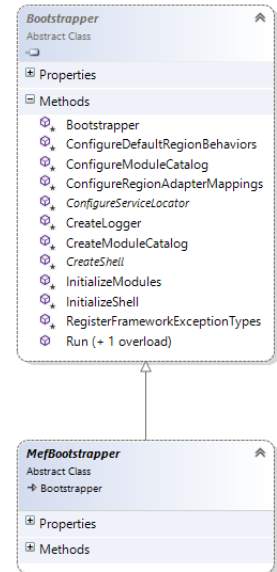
Bootstrapper
Abstract Class

Properties

Methods

Bootstrapper
ConfigureDefaultRegionBehaviors
ConfigureModuleCatalog
ConfigureRegionAdapterMappings
ConfigureServiceLocator
CreateLogger
CreateModuleCatalog
CreateShell
InitializeModules
InitializeShell
RegisterFrameworkExceptionTypes
Run (+ 1 overload)

MefBootstrapper
Abstract Class
→ Bootstrapper

Properties

Methods